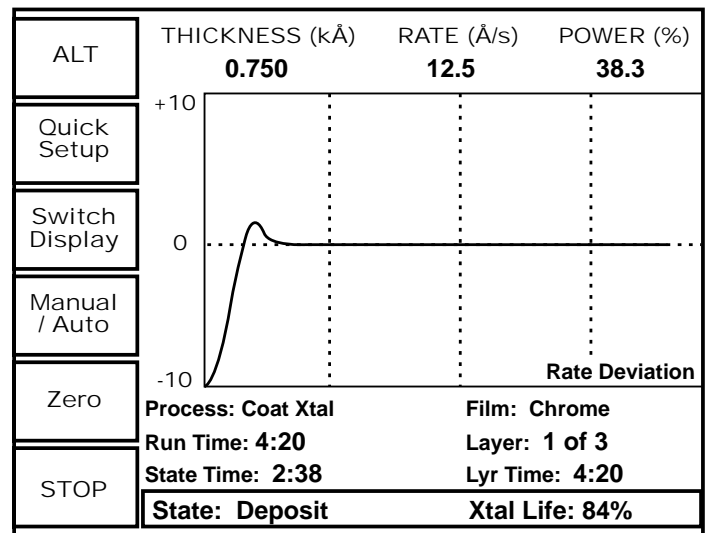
ALT

Quick Setup

Switch Display

Manual / Auto

Zero

STOP

THICKNESS (kÅ) 0.750

RATE (Å/s) 12.5

POWER (%) 38.3

+10

0

-10

Rate Deviation

Process: Coat Xtal

Film: Chrome

Run Time: 4:20

Layer: 1 of 3

State Time: 2:38

Lyr Time: 4:20

State: Deposit

Xtal Life: 84%